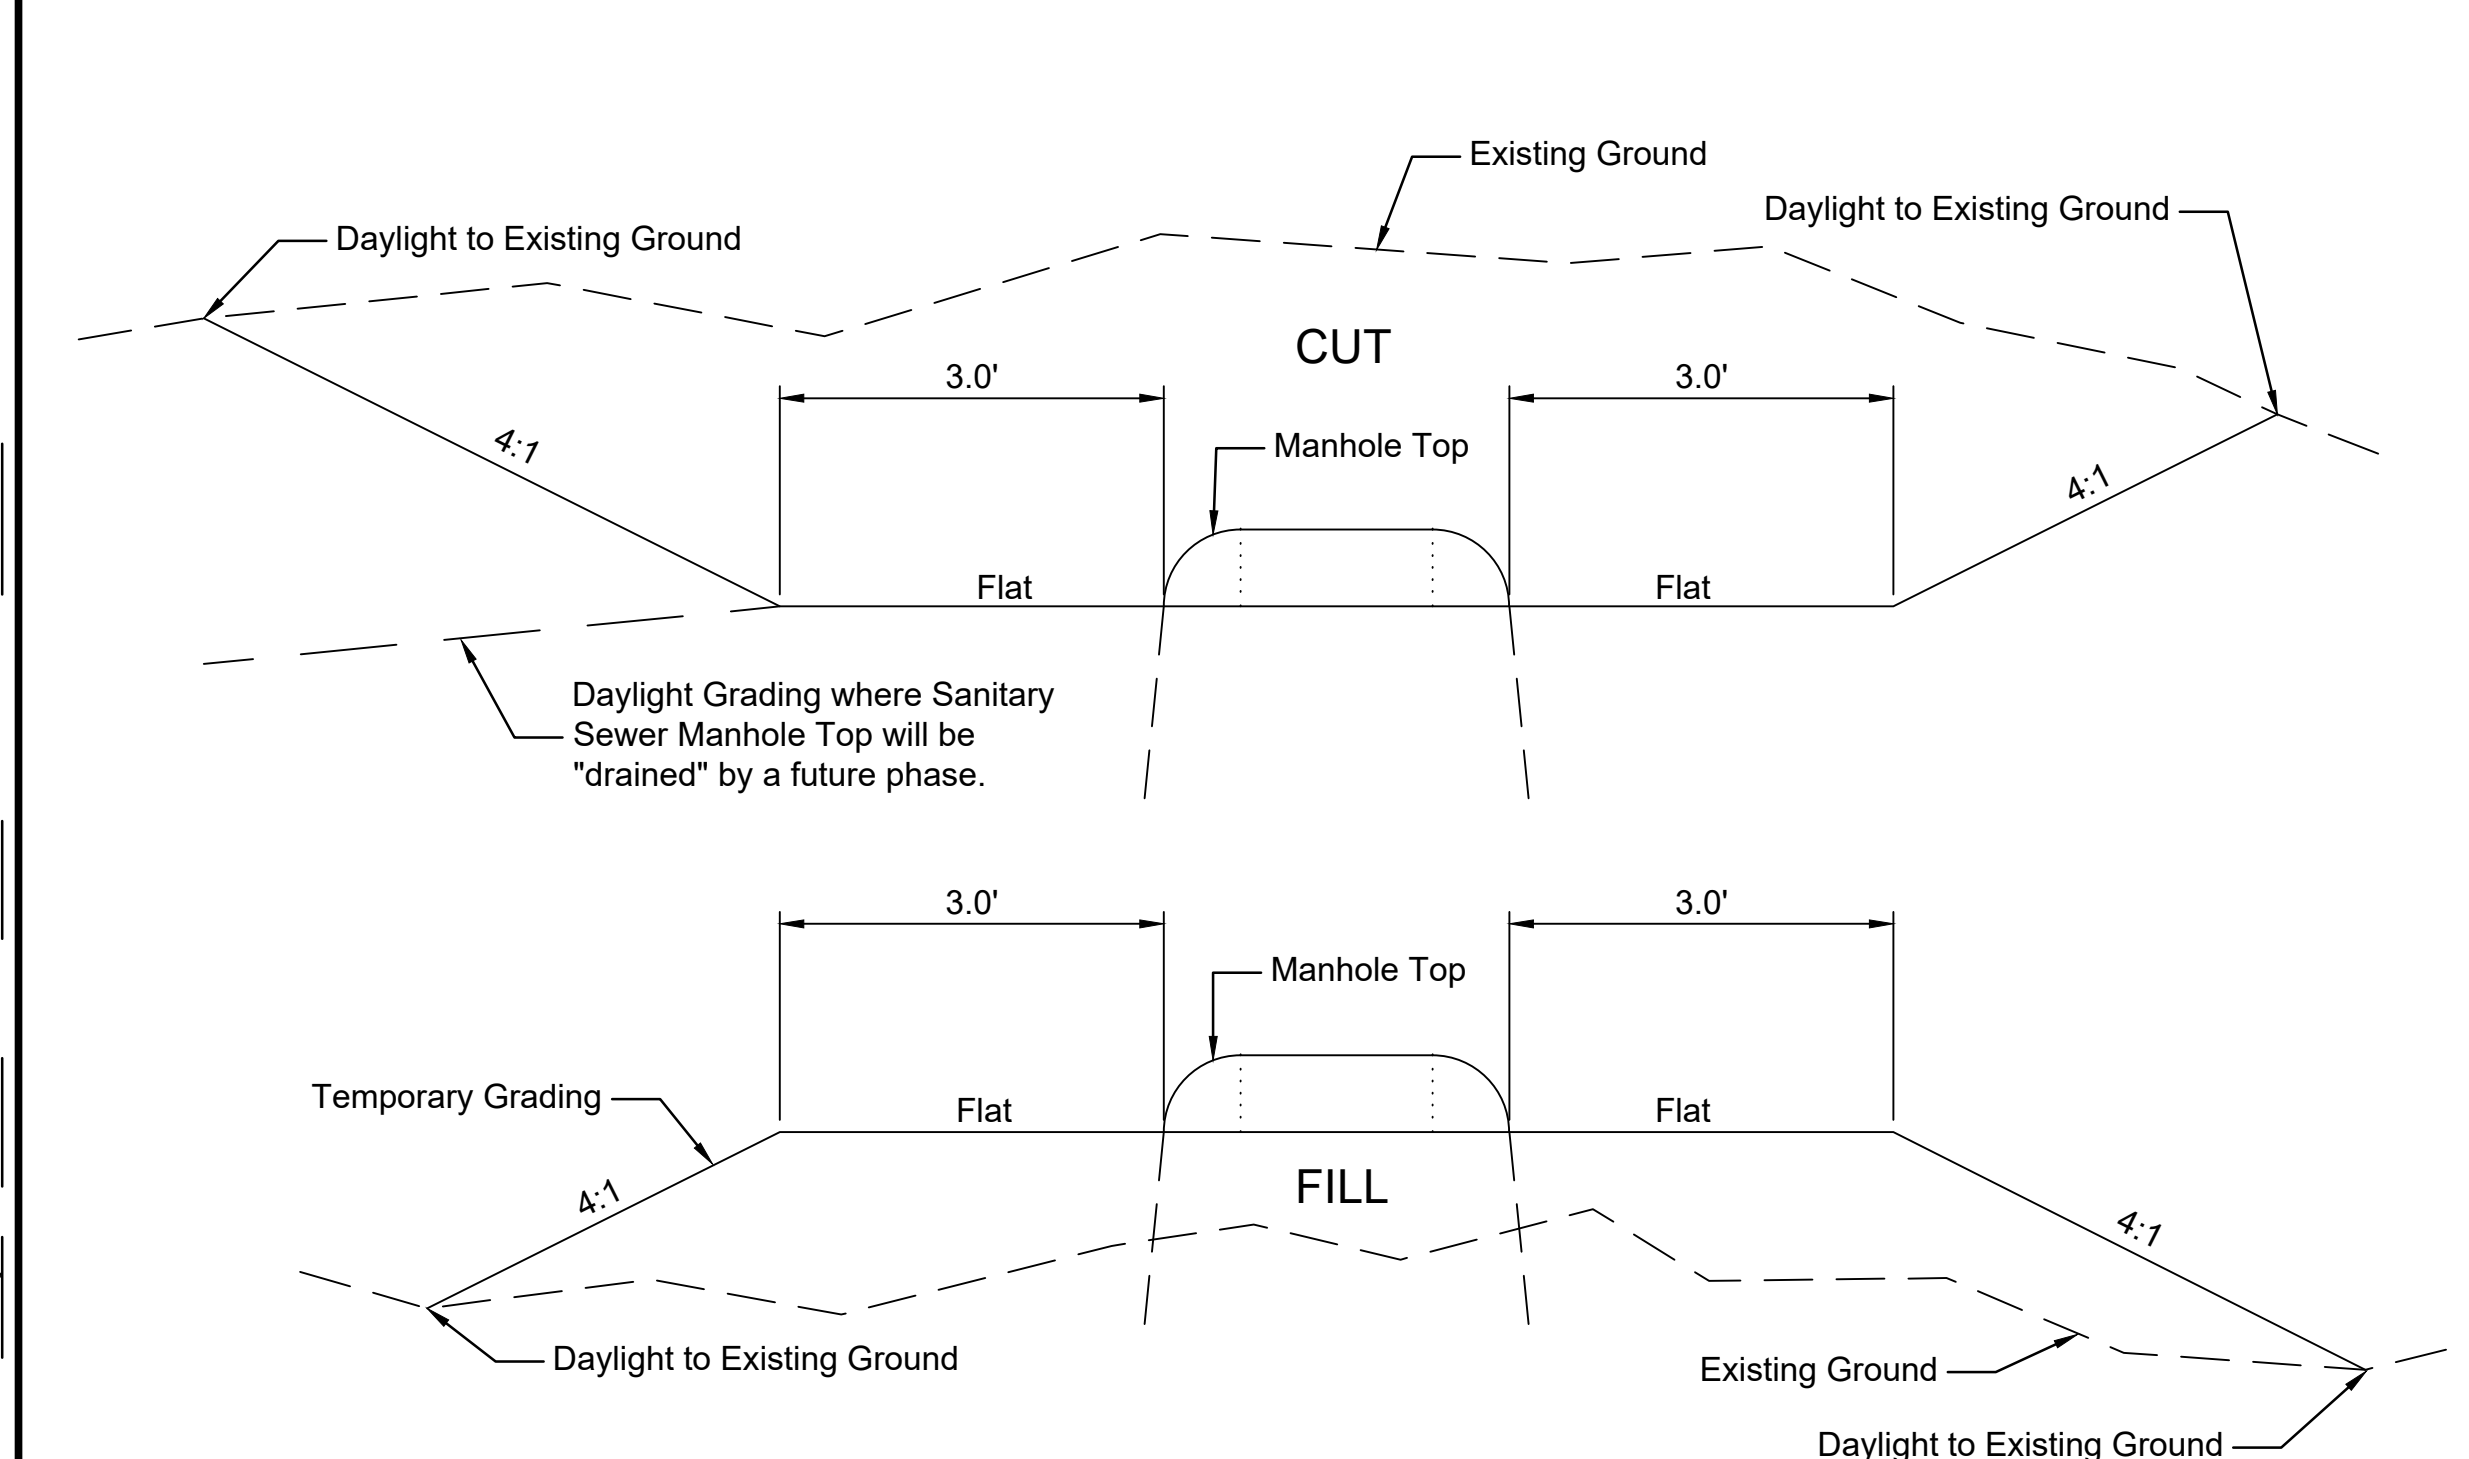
Existing Ground

Daylight to Existing Ground

Daylight to Existing Ground

CUT

3.0'

3.0'

4:1

Manhole Top

4:1

Flat

Flat

Daylight Grading where Sanitary Sewer Manhole Top will be "drained" by a future phase.

3.0'

3.0'

Manhole Top

Temporary Grading

Flat

Flat

4:1

FILL

4:1

Daylight to Existing Ground

Existing Ground

Daylight to Existing Ground